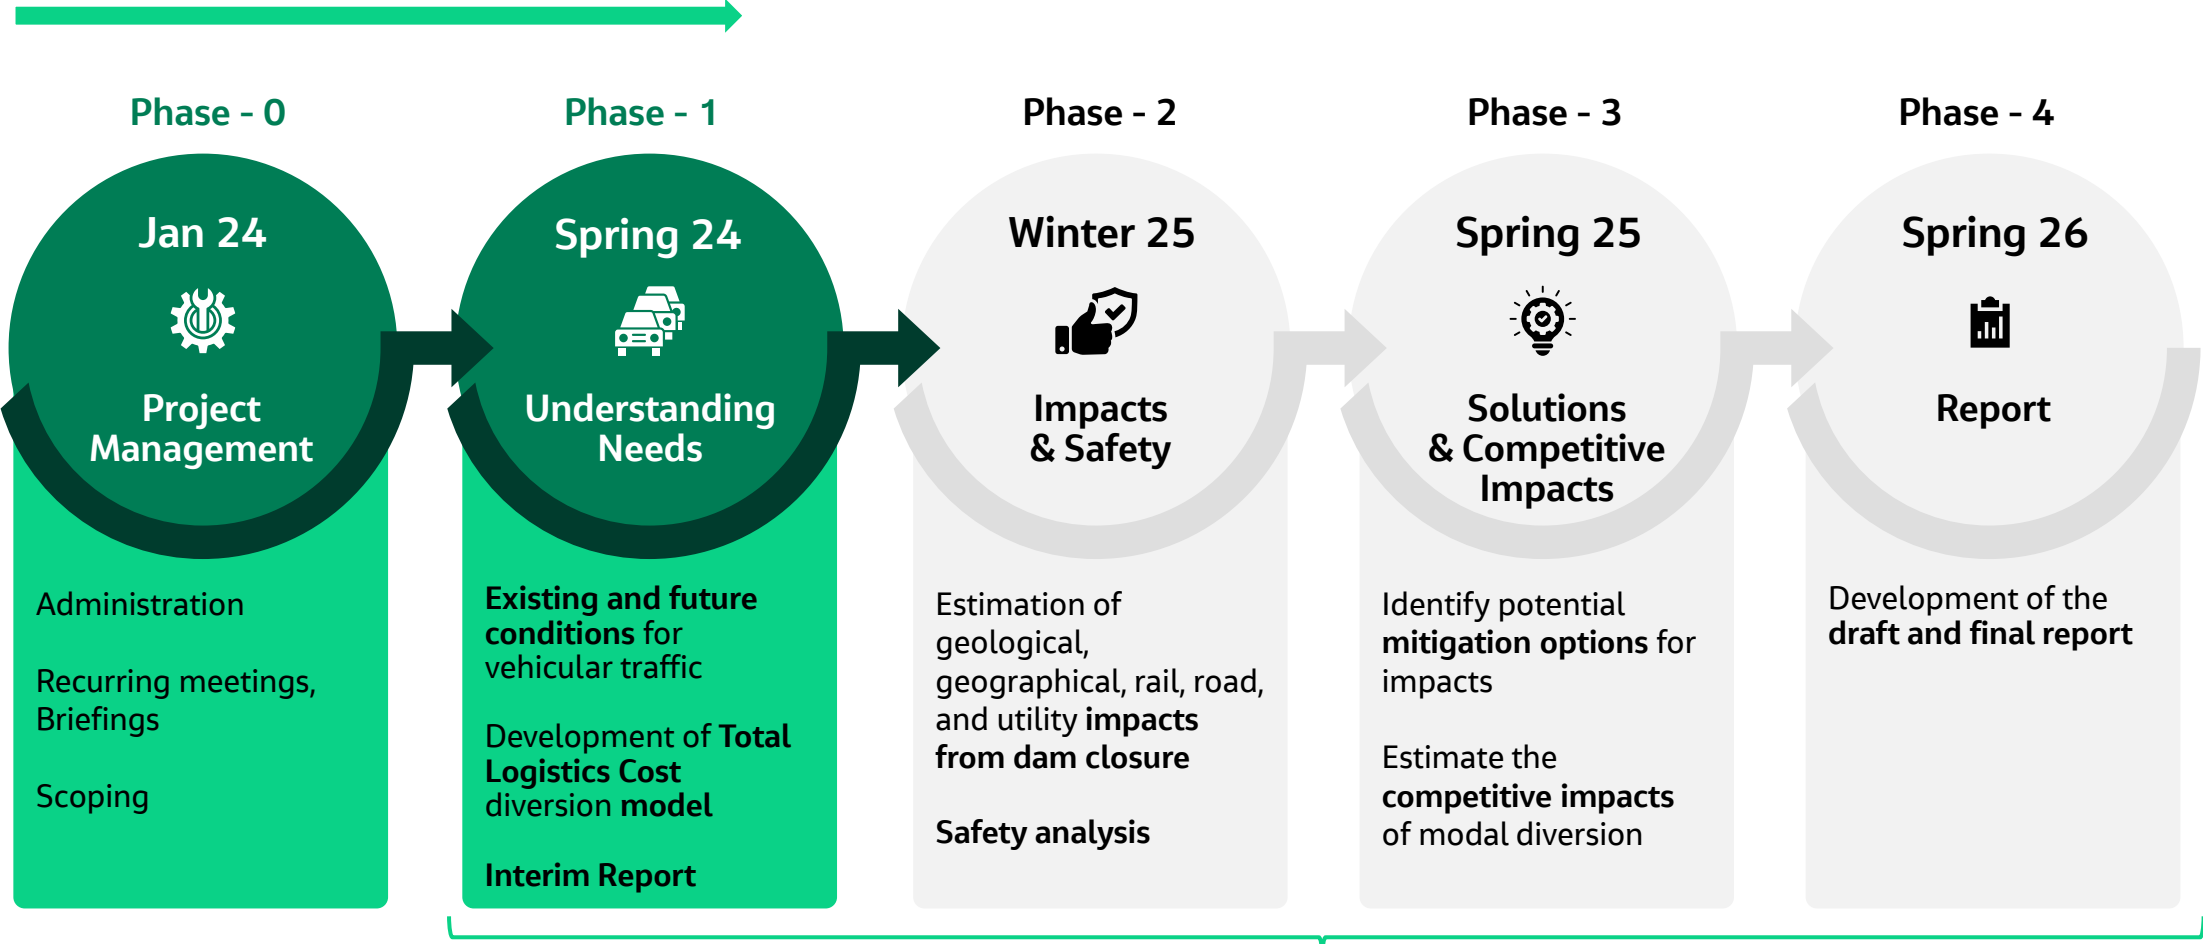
Phase - 0

Jan 24

Project Management

Administration

Recurring meetings, Briefings

Scoping

Phase - 1

Spring 24

Understanding Needs

Existing and future conditions for vehicular traffic

Development of Total Logistics Cost diversion model

Interim Report

Phase - 2

Winter 25

Impacts & Safety

Estimation of geological, geographical, rail, road, and utility impacts from dam closure

Safety analysis

Phase - 3

Spring 25

Solutions & Competitive Impacts

Identify potential mitigation options for impacts

Estimate the competitive impacts of modal diversion

Phase - 4

Spring 26

Report

Development of the draft and final report